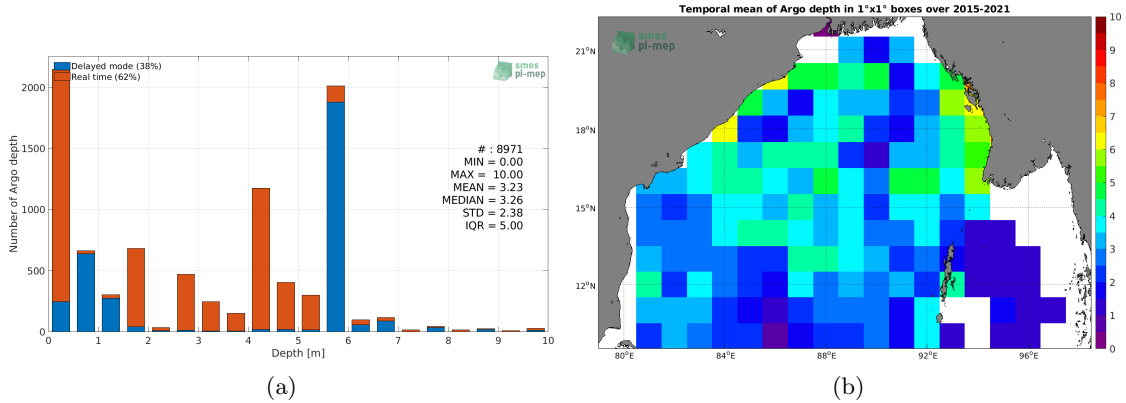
Delayed mode (38%)
Real time (62%)

smos pi-mep

Number of Argo depth

2000
1500
1000
500
0

# : 8971
MIN = 0.00
MAX = 10.00
MEAN = 3.23
MEDIAN = 3.26
STD = 2.38
IQR = 5.00

0 1 2 3 4 5 6 7 8 9 10
Depth [m]

(a)

Temporal mean of Argo depth in 1°x1° boxes over 2015-2021

smos pi-mep

21°N
18°N
15°N
12°N

80°E 84°E 88°E 92°E 96°E

10
9
8
7
6
5
4
3
2
1
0

(b)